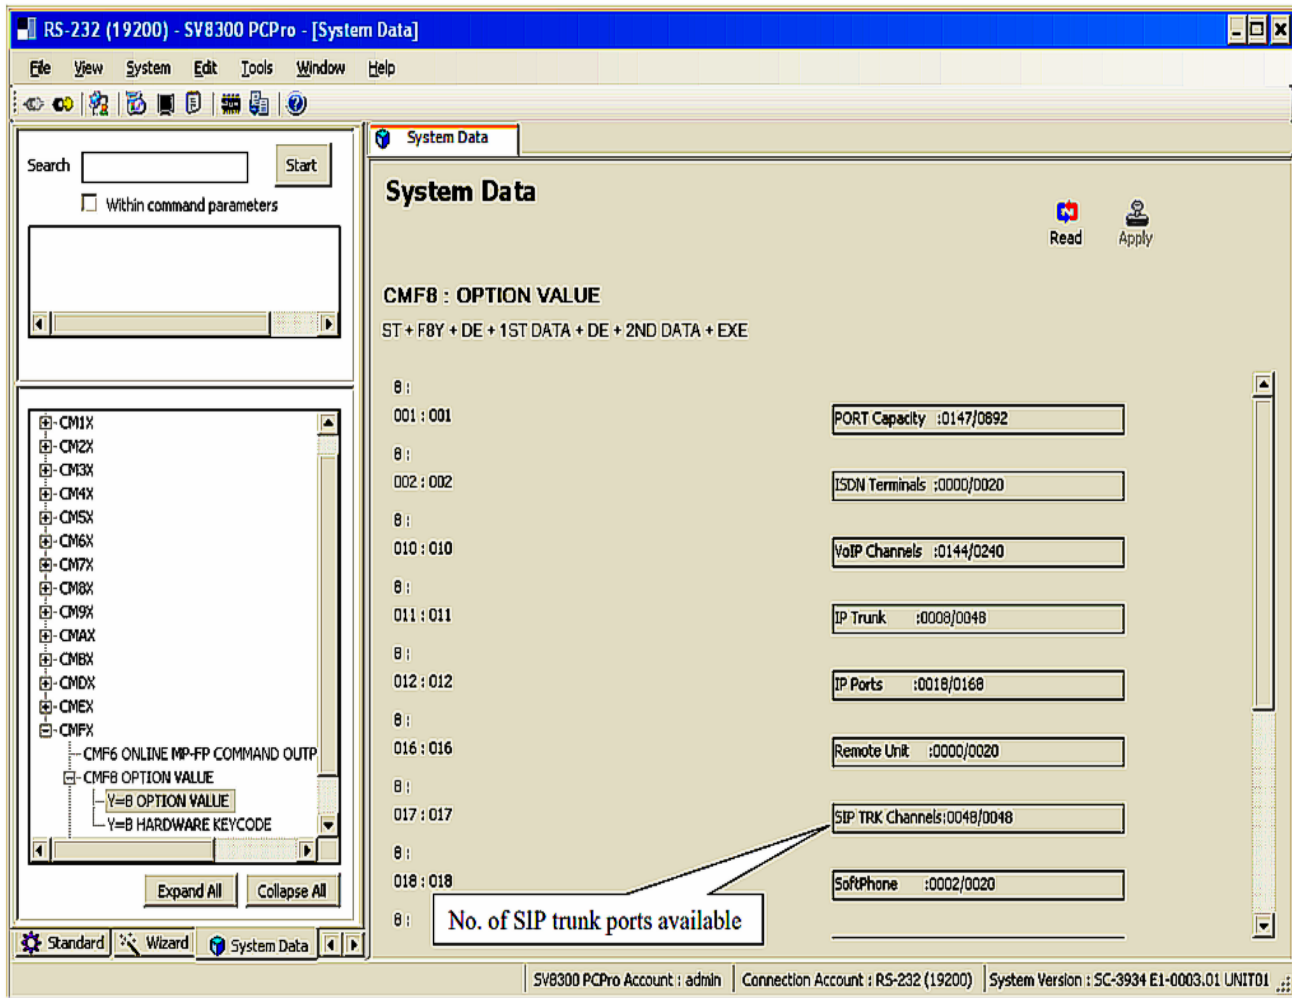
RS-232 (19200) - SV8300 PCPro - [System Data]

File View System Edit Tools Window Help

Search Start

Within command parameters

CM1X
CM2X
CM3X
CM4X
CM5X
CM6X
CM7X
CM8X
CM9X
CMAX
CMBX
CMDX
CMEX
CMFX
CMF6 ONLINE MP-FP COMMAND OUTP
CMF8 OPTION VALUE
Y=8 OPTION VALUE
Y=8 HARDWARE KEYCODE

Expand All Collapse All

Standard Wizard System Data

System Data

System Data

Read Apply

CMF8 : OPTION VALUE

ST + F8Y + DE + 1ST DATA + DE + 2ND DATA + EXE

8 :
001 : 001 PORT Capacity :0147/0892
8 :
002 : 002 ISDN Terminals :0000/0020
8 :
010 : 010 VoIP Channels :0144/0240
8 :
011 : 011 IP Trunk :0008/0048
8 :
012 : 012 IP Ports :0018/0168
8 :
016 : 016 Remote Unit :0000/0020
8 :
017 : 017 SIP TRK Channels:0048/0048
8 :
018 : 018 SoftPhone :0002/0020
8 :

No. of SIP trunk ports available

SV8300 PCPro Account : admin | Connection Account : RS-232 (19200) | System Version : SC-3934 E1-0003.01 UNIT01